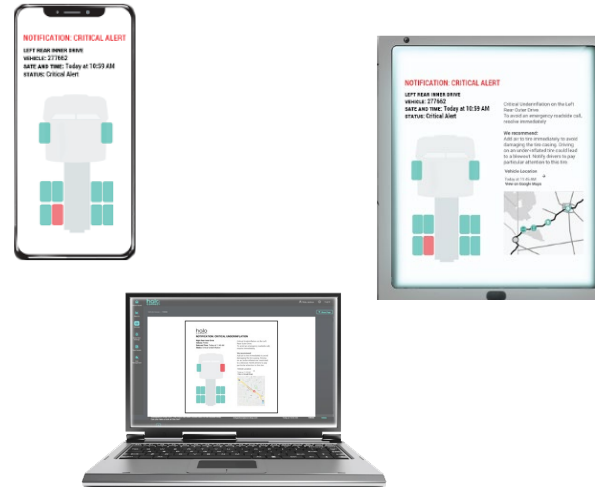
NOTIFICATION: CRITICAL ALERT

LEFT REAR INNER DRIVE
VEHICLE: 277662
DATE AND TIME: Today at 10:59 AM
STATUS: Critical Alert

NOTIFICATION: CRITICAL ALERT

LEFT REAR INNER DRIVE
VEHICLE: 277662
DATE AND TIME: Today at 10:59 AM
STATUS: Critical Alert

Critical Underinflation on the Left Rear Outer Drive
To avoid an emergency roadside call, resolve immediately

We recommend:
Add air to tire immediately to avoid damaging the tire casing. Driving on an under-inflated tire could lead to a blowout. Notify drivers to pay particular attention to this tire.

Vehicle Location
Today at 11:10 AM
View on Google Maps

holo
NOTIFICATION: CRITICAL UNDERINFLATION